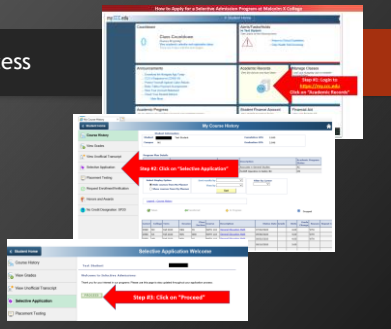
ess

How to Apply for a Selective Admission Program at Malcolm X College

myCCC.edu

Student Home

Coordinator

Class Circulation

Announcements

Academic Records

Manage Classes

Step #1: Login to https://my.ccc.edu
Click on "Academic Records"

Academic Progress

Student Financial Account

Financial Aid

Student Home

My Course History

Course History

View Grades

View Unofficial Transcript

Selective Application

Placement Testing

Request Enrollment Verification

Honors and Awards

No Credit Designation (NCD)

Step #2: Click on "Selective Application"

Student Home

Selection Application Welcome

Course History

View Grades

View Unofficial Transcript

Selective Application

Placement Testing

Test Student

Welcome to Selective Admission

Proceed

Step #3: Click on "Proceed"